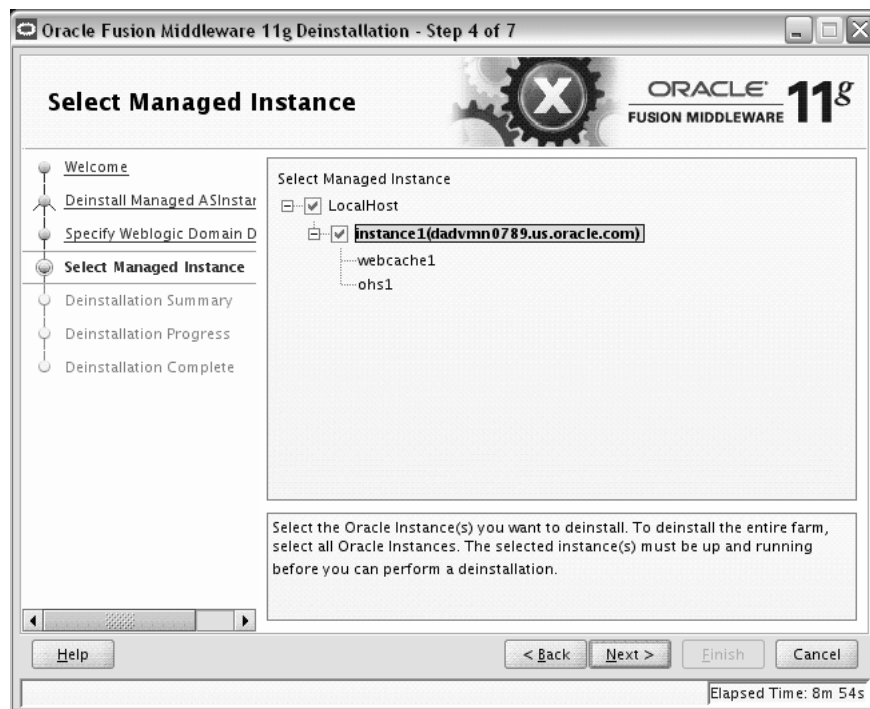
Oracle Fusion Middleware 11g Deinstallation - Step 4 of 7

Select Managed Instance

ORACLE FUSION MIDDLEWARE 11g

Welcome
Deinstall Managed ASInstar
Specify Weblogic Domain D
Select Managed Instance
Deinstallation Summary
Deinstallation Progress
Deinstallation Complete

Select Managed Instance
LocalHost
instance1(dadvmn0789.us.oracle.com)
webcache1
ohs1

Select the Oracle Instance(s) you want to deinstall. To deinstall the entire farm, select all Oracle Instances. The selected instance(s) must be up and running before you can perform a deinstallation.

Help
< Back
Next >
Finish
Cancel

Elapsed Time: 8m 54s